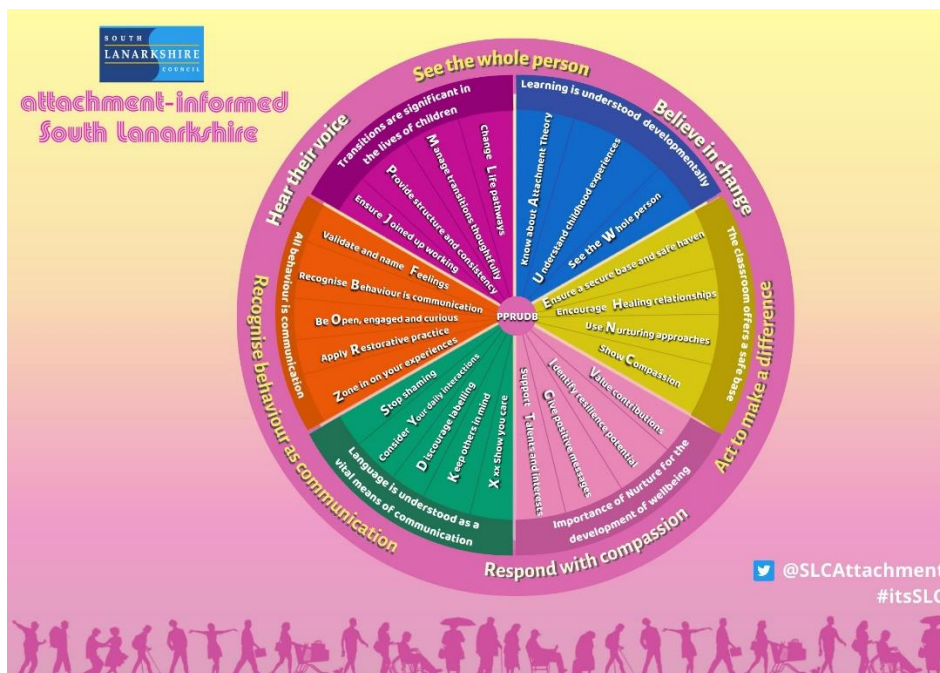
SOUTH
LANARKSHIRE
COUNCIL

attachment-informed
South Lanarkshire

See the whole person

Learning is understood developmentally
Know about Attachment Theory
Understand childhood experiences
See the Whole person

Believe in change

The classroom offers a safe base
Ensure a secure base and safe haven
Encourage Healing relationships
Use Nurturing approaches
Show Compassion

Act to make a difference

Importance of Nurture for the development of wellbeing
Value contributions
Identify resilience potential
Give positive messages
Support Talents and interests

Respond with compassion

Language is understood as a vital means of communication
Stop shaming
Consider Your daily interactions
Discourage labelling
Keep others in mind
Xxx Show you care

Recognise behaviour as communication

All behaviour is communication
Validate and name Feelings
Recognise Behaviour is communication
Be Open, engaged and curious
Apply Restorative practice
Zone in on your experiences

Hear their voice

Transitions are significant in the lives of children
Change Life pathways
Manage transitions thoughtfully
Provide structure and consistency
Ensure Joined up working

PPRUDB

@SLCAttachment
#itsSLC